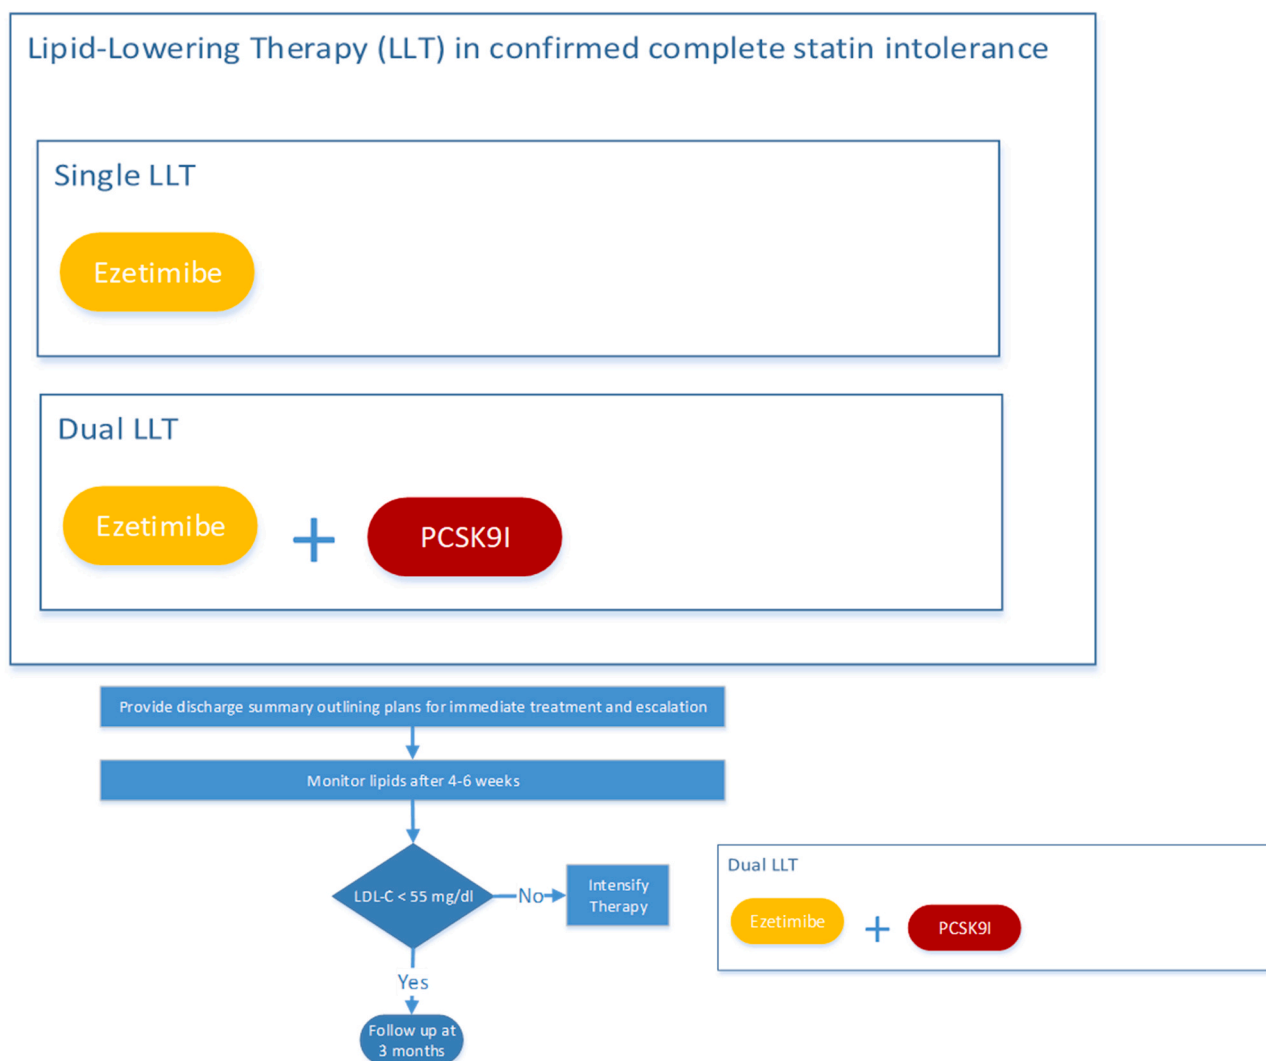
Lipid-Lowering Therapy (LLT) in confirmed complete statin intolerance

Single LLT

Ezetimibe

Dual LLT

Ezetimibe + PCSK9I

Provide discharge summary outlining plans for immediate treatment and escalation

Monitor lipids after 4-6 weeks

LDL-C < 55 mg/dl

No

Intensify Therapy

Dual LLT

Ezetimibe + PCSK9I

Yes

Follow up at 3 months